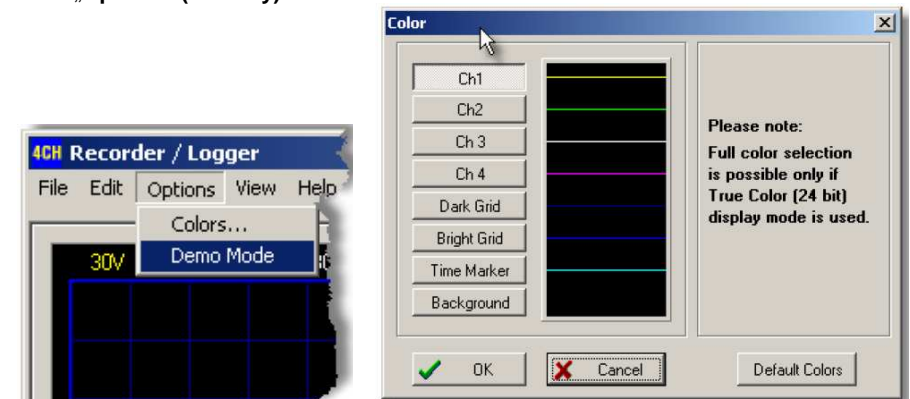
„Options“ (Colors)

4CH Recorder / Logger
File Edit Options View Help
Colors...
Demo Mode
30V

Color
Ch1
Ch2
Ch 3
Ch 4
Dark Grid
Bright Grid
Time Marker
Background
Please note:
Full color selection is possible only if True Color (24 bit) display mode is used.
OK
Cancel
Default Colors